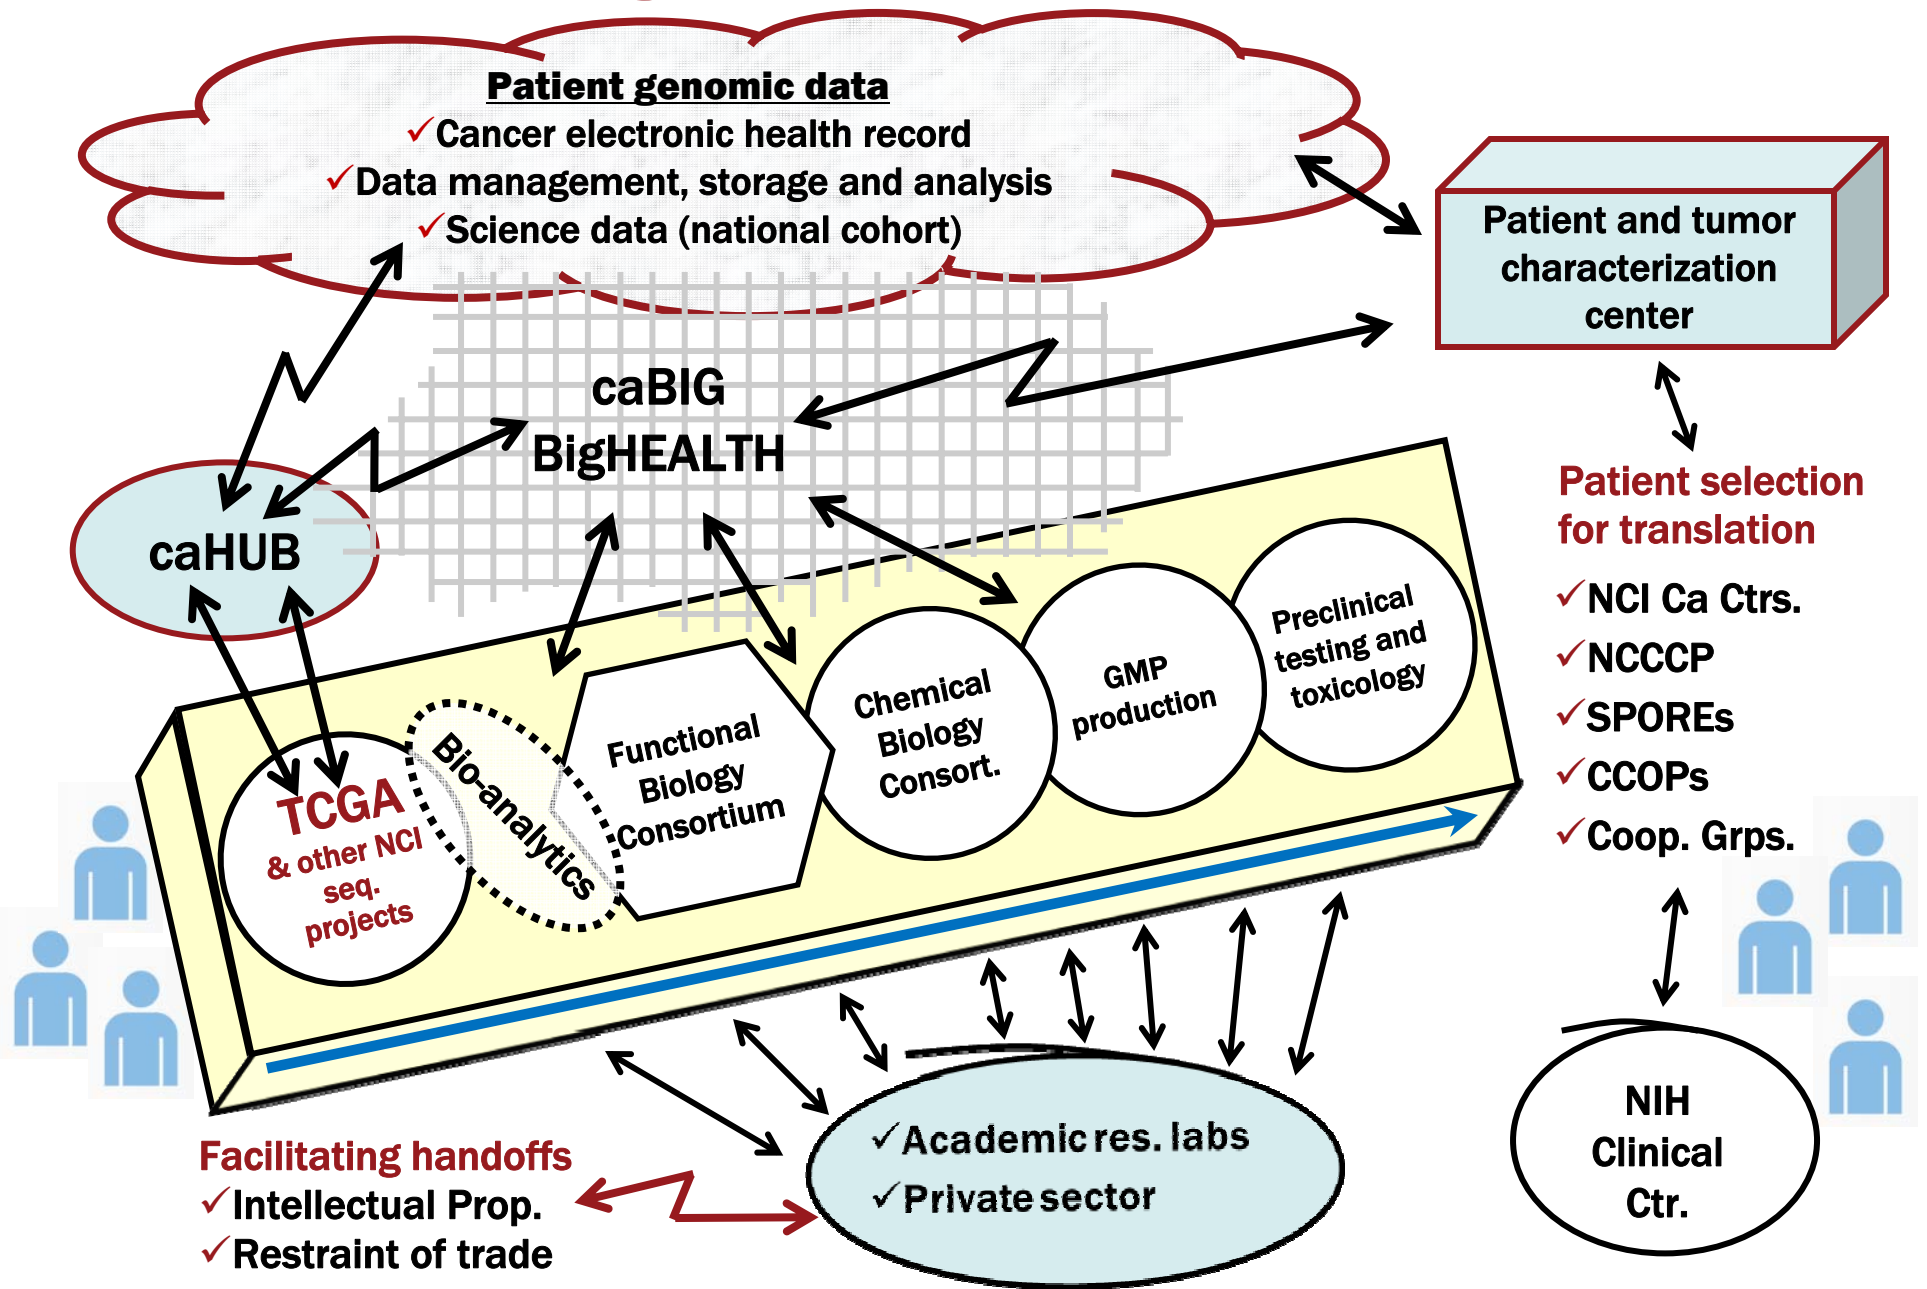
Patient genomic data
✓Cancer electronic health record
✓Data management, storage and analysis
✓Science data (national cohort)

Patient and tumor characterization center

caBIG
BigHEALTH

caHUB

Patient selection for translation
✓NCI Ca Ctrs.
✓NCCCP
✓SPOREs
✓CCOPs
✓Coop. Grps.

TCGA
& other NCI seq. projects

Bio-analytics

Functional Biology Consortium

Chemical Biology Consort.

GMP production

Preclinical testing and toxicology

NIH Clinical Ctr.

✓Academic res. labs
✓Private sector

Facilitating handoffs
✓Intellectual Prop.
✓Restraint of trade